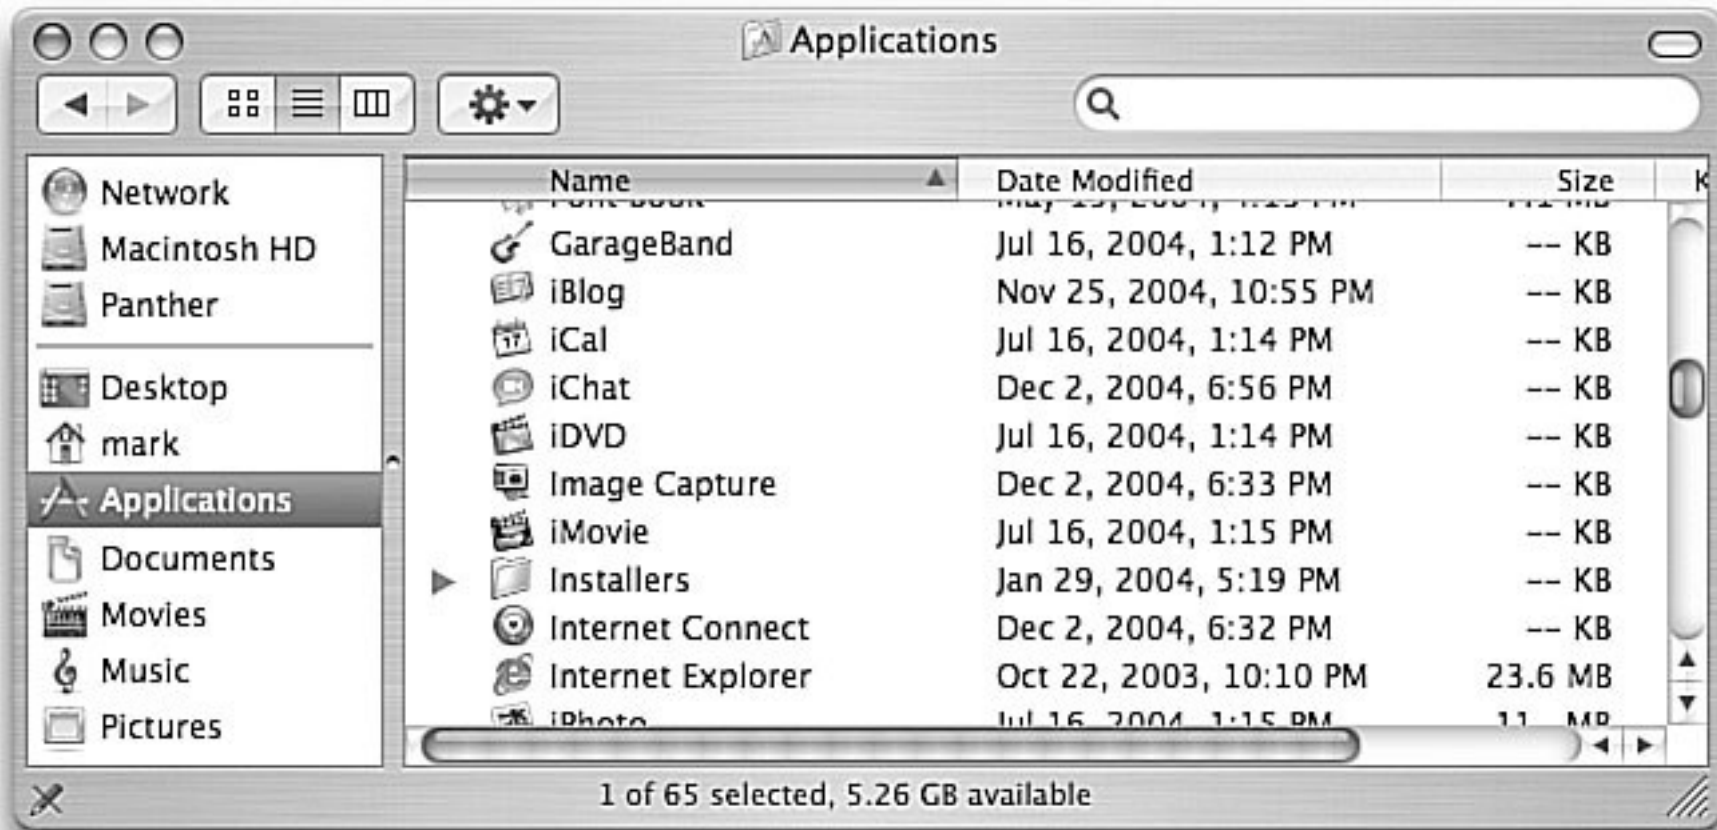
Applications

Network
Macintosh HD
Panther
Desktop
mark
Applications
Documents
Movies
Music
Pictures

| Name | Date Modified | Size |
|---|---|---|
| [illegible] | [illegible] | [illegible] |
| GarageBand | Jul 16, 2004, 1:12 PM | -- KB |
| iBlog | Nov 25, 2004, 10:55 PM | -- KB |
| iCal | Jul 16, 2004, 1:14 PM | -- KB |
| iChat | Dec 2, 2004, 6:56 PM | -- KB |
| iDVD | Jul 16, 2004, 1:14 PM | -- KB |
| Image Capture | Dec 2, 2004, 6:33 PM | -- KB |
| iMovie | Jul 16, 2004, 1:15 PM | -- KB |
| Installers | Jan 29, 2004, 5:19 PM | -- KB |
| Internet Connect | Dec 2, 2004, 6:32 PM | -- KB |
| Internet Explorer | Oct 22, 2003, 10:10 PM | 23.6 MB |
| iPhoto | Jul 16, 2004, 1:15 PM | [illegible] MB |

1 of 65 selected, 5.26 GB available